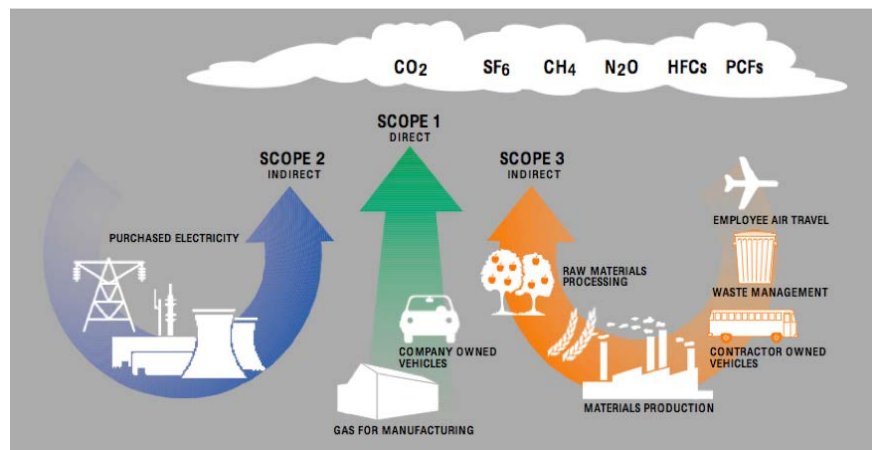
$CO_2$ $SF_6$ $CH_4$ $N_2O$ HFCs PCFs

SCOPE 2
INDIRECT

SCOPE 1
DIRECT

SCOPE 3
INDIRECT

PURCHASED ELECTRICITY

COMPANY OWNED VEHICLES

GAS FOR MANUFACTURING

RAW MATERIALS PROCESSING

MATERIALS PRODUCTION

EMPLOYEE AIR TRAVEL

WASTE MANAGEMENT

CONTRACTOR OWNED VEHICLES